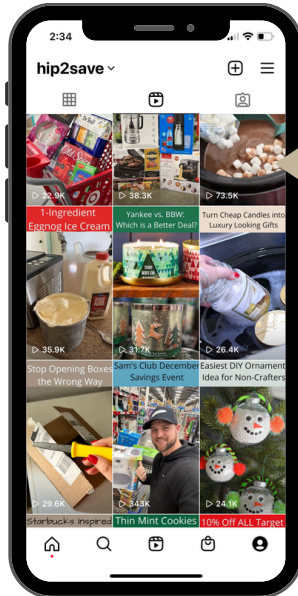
2:34

hip2save

22.9K
38.3K
73.5K

1-Ingredient Eggnog Ice Cream
35.9K

Yankee vs. BBW: Which is a Better Deal?
31.7K

Turn Cheap Candles into Luxury Looking Gifts
26.4K

Stop Opening Boxes the Wrong Way
29.6K

Sam's Club December Savings Event
343K

Easiest DIY Ornament Idea for Non-Crafters
24.1K

Starbucks Inspired
Thin Mint Cookies
10% Off ALL Target